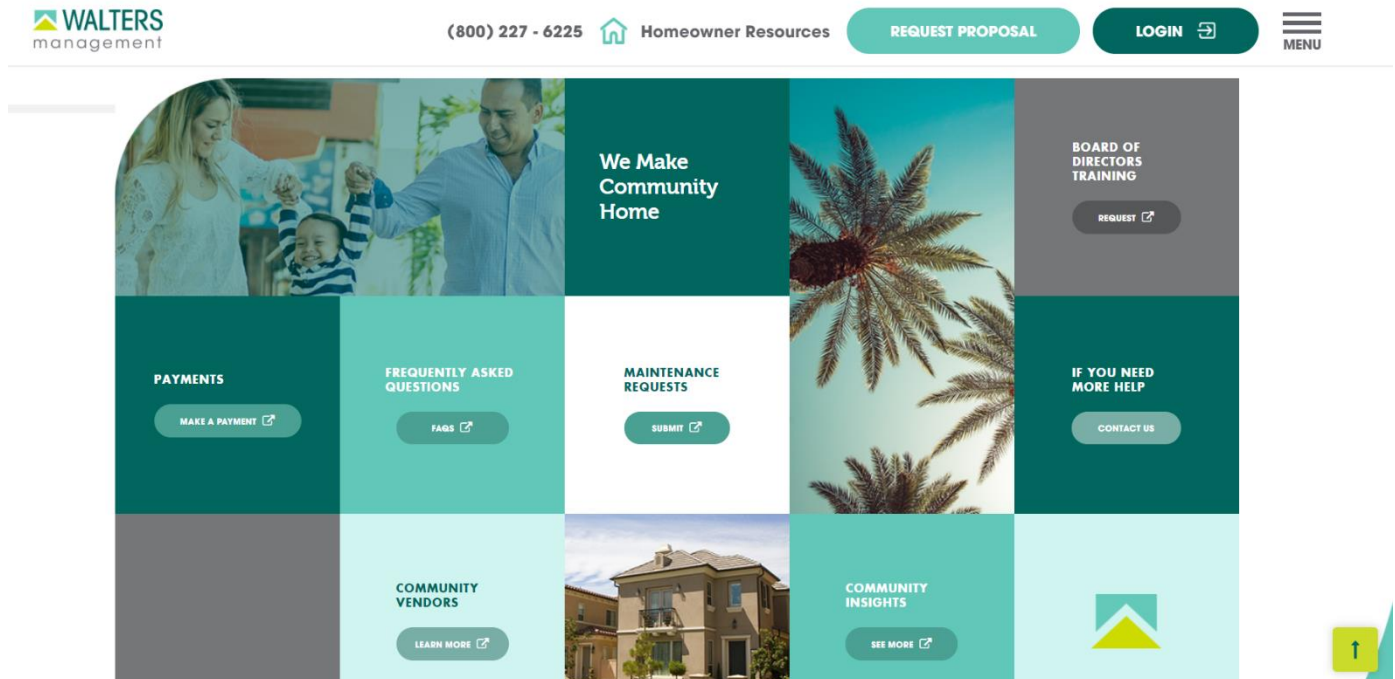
WALTERS
management

(800) 227 - 6225 Homeowner Resources REQUEST PROPOSAL LOGIN MENU

We Make Community Home

BOARD OF DIRECTORS TRAINING

REQUEST

PAYMENTS

MAKE A PAYMENT

FREQUENTLY ASKED QUESTIONS

FAQS

MAINTENANCE REQUESTS

SUBMIT

IF YOU NEED MORE HELP

CONTACT US

COMMUNITY VENDORS

LEARN MORE

COMMUNITY INSIGHTS

SEE MORE